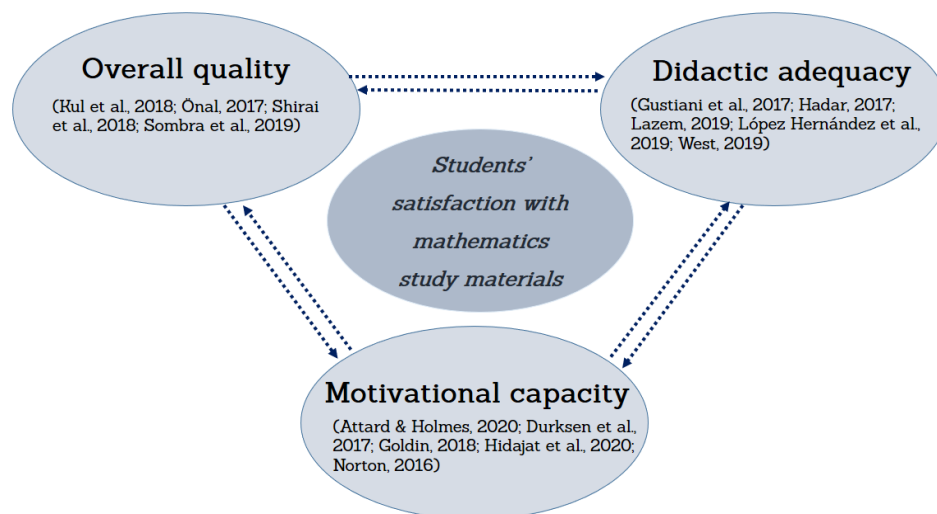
Overall quality

(Kul et al., 2018; Önal, 2017; Shirai et al., 2018; Sombra et al., 2019)

Didactic adequacy

(Gustiani et al., 2017; Hadar, 2017; Lazem, 2019; López Hernández et al., 2019; West, 2019)

Students' satisfaction with mathematics study materials

Motivational capacity

(Attard & Holmes, 2020; Durksen et al., 2017; Goldin, 2018; Hidajat et al., 2020; Norton, 2016)